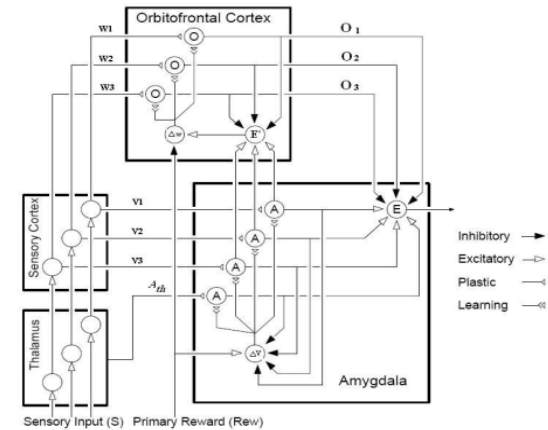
Orbitofrontal Cortex

W1
W2
W3
O
O
O
$O_1$
$O_2$
$O_3$
$\Delta w$
E'

Sensory Cortex
V1
V2
V3
$A_{th}$
A
A
A
A
E
$\Delta v$

Thalamus

Amygdala

Inhibitory
Excitatory
Plastic
Learning

Sensory Input (S)
Primary Reward (Rew)